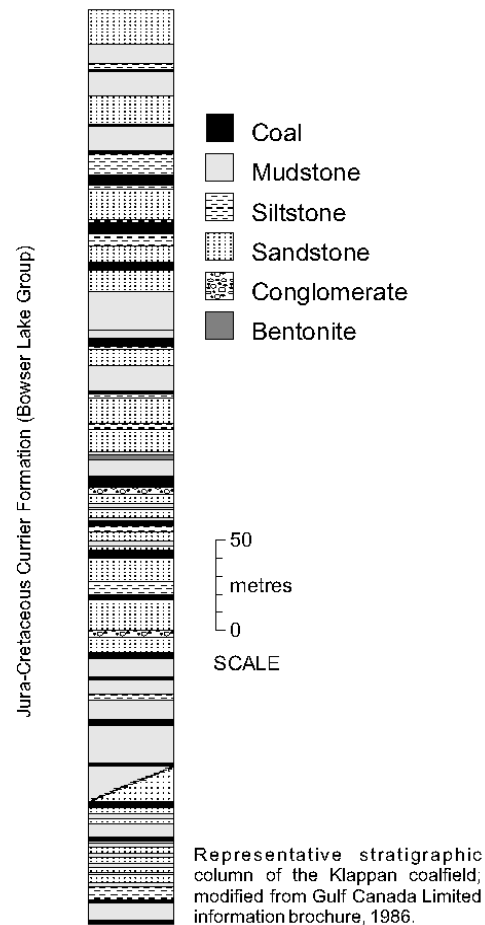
Jura-Cretaceous Currier Formation (Bowser Lake Group)

Coal
Mudstone
Siltstone
Sandstone
Conglomerate
Bentonite

50
metres
0
SCALE

Representative stratigraphic column of the Klappan coalfield; modified from Gulf Canada Limited information brochure, 1986.